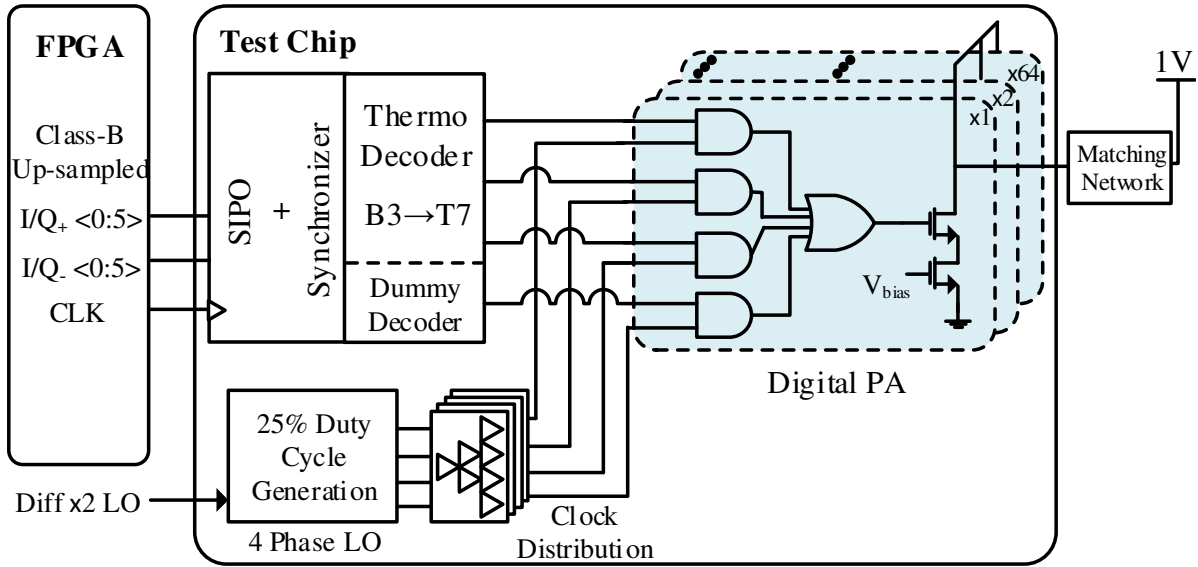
FPGA

Class-B Up-sampled

I/Q$_+$ <0:5>

I/Q$_-$ <0:5>

CLK

Test Chip

SIPO

+

Synchronizer

Thermo Decoder

B3→T7

Dummy Decoder

x64

x2

x1

1V

Matching Network

V$_{bias}$

Digital PA

25% Duty Cycle Generation

4 Phase LO

Diff x2 LO

Clock Distribution